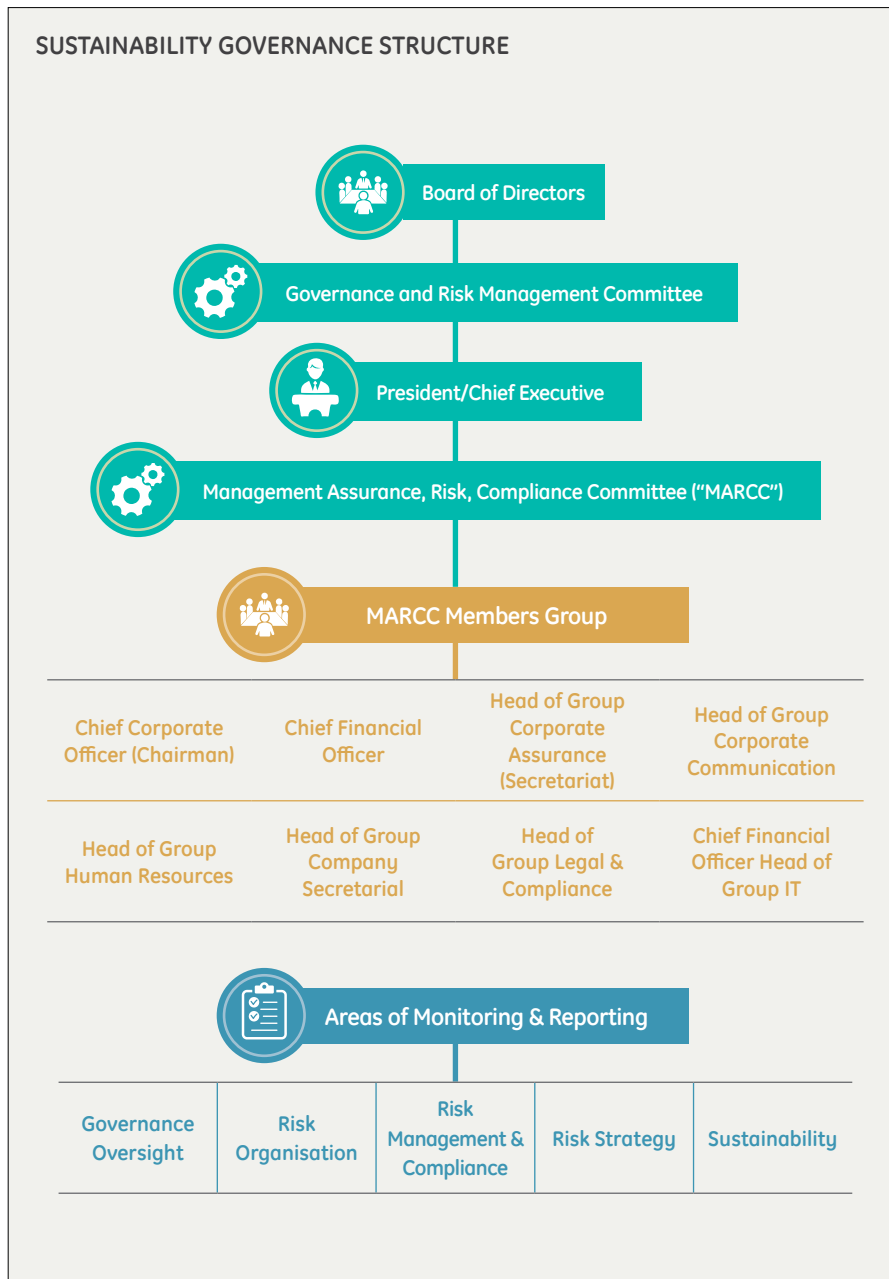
SUSTAINABILITY GOVERNANCE STRUCTURE

Board of Directors

Governance and Risk Management Committee

President/Chief Executive

Management Assurance, Risk, Compliance Committee ("MARCC")

MARCC Members Group

| Chief Corporate Officer (Chairman) | Chief Financial Officer | Head of Group Corporate Assurance (Secretariat) | Head of Group Corporate Communication |
|---|---|---|---|
| Head of Group Human Resources | Head of Group Company Secretarial | Head of Group Legal & Compliance | Chief Financial Officer Head of Group IT |

Areas of Monitoring & Reporting

| Governance Oversight | Risk Organisation | Risk Management & Compliance | Risk Strategy | Sustainability |
|---|---|---|---|---|